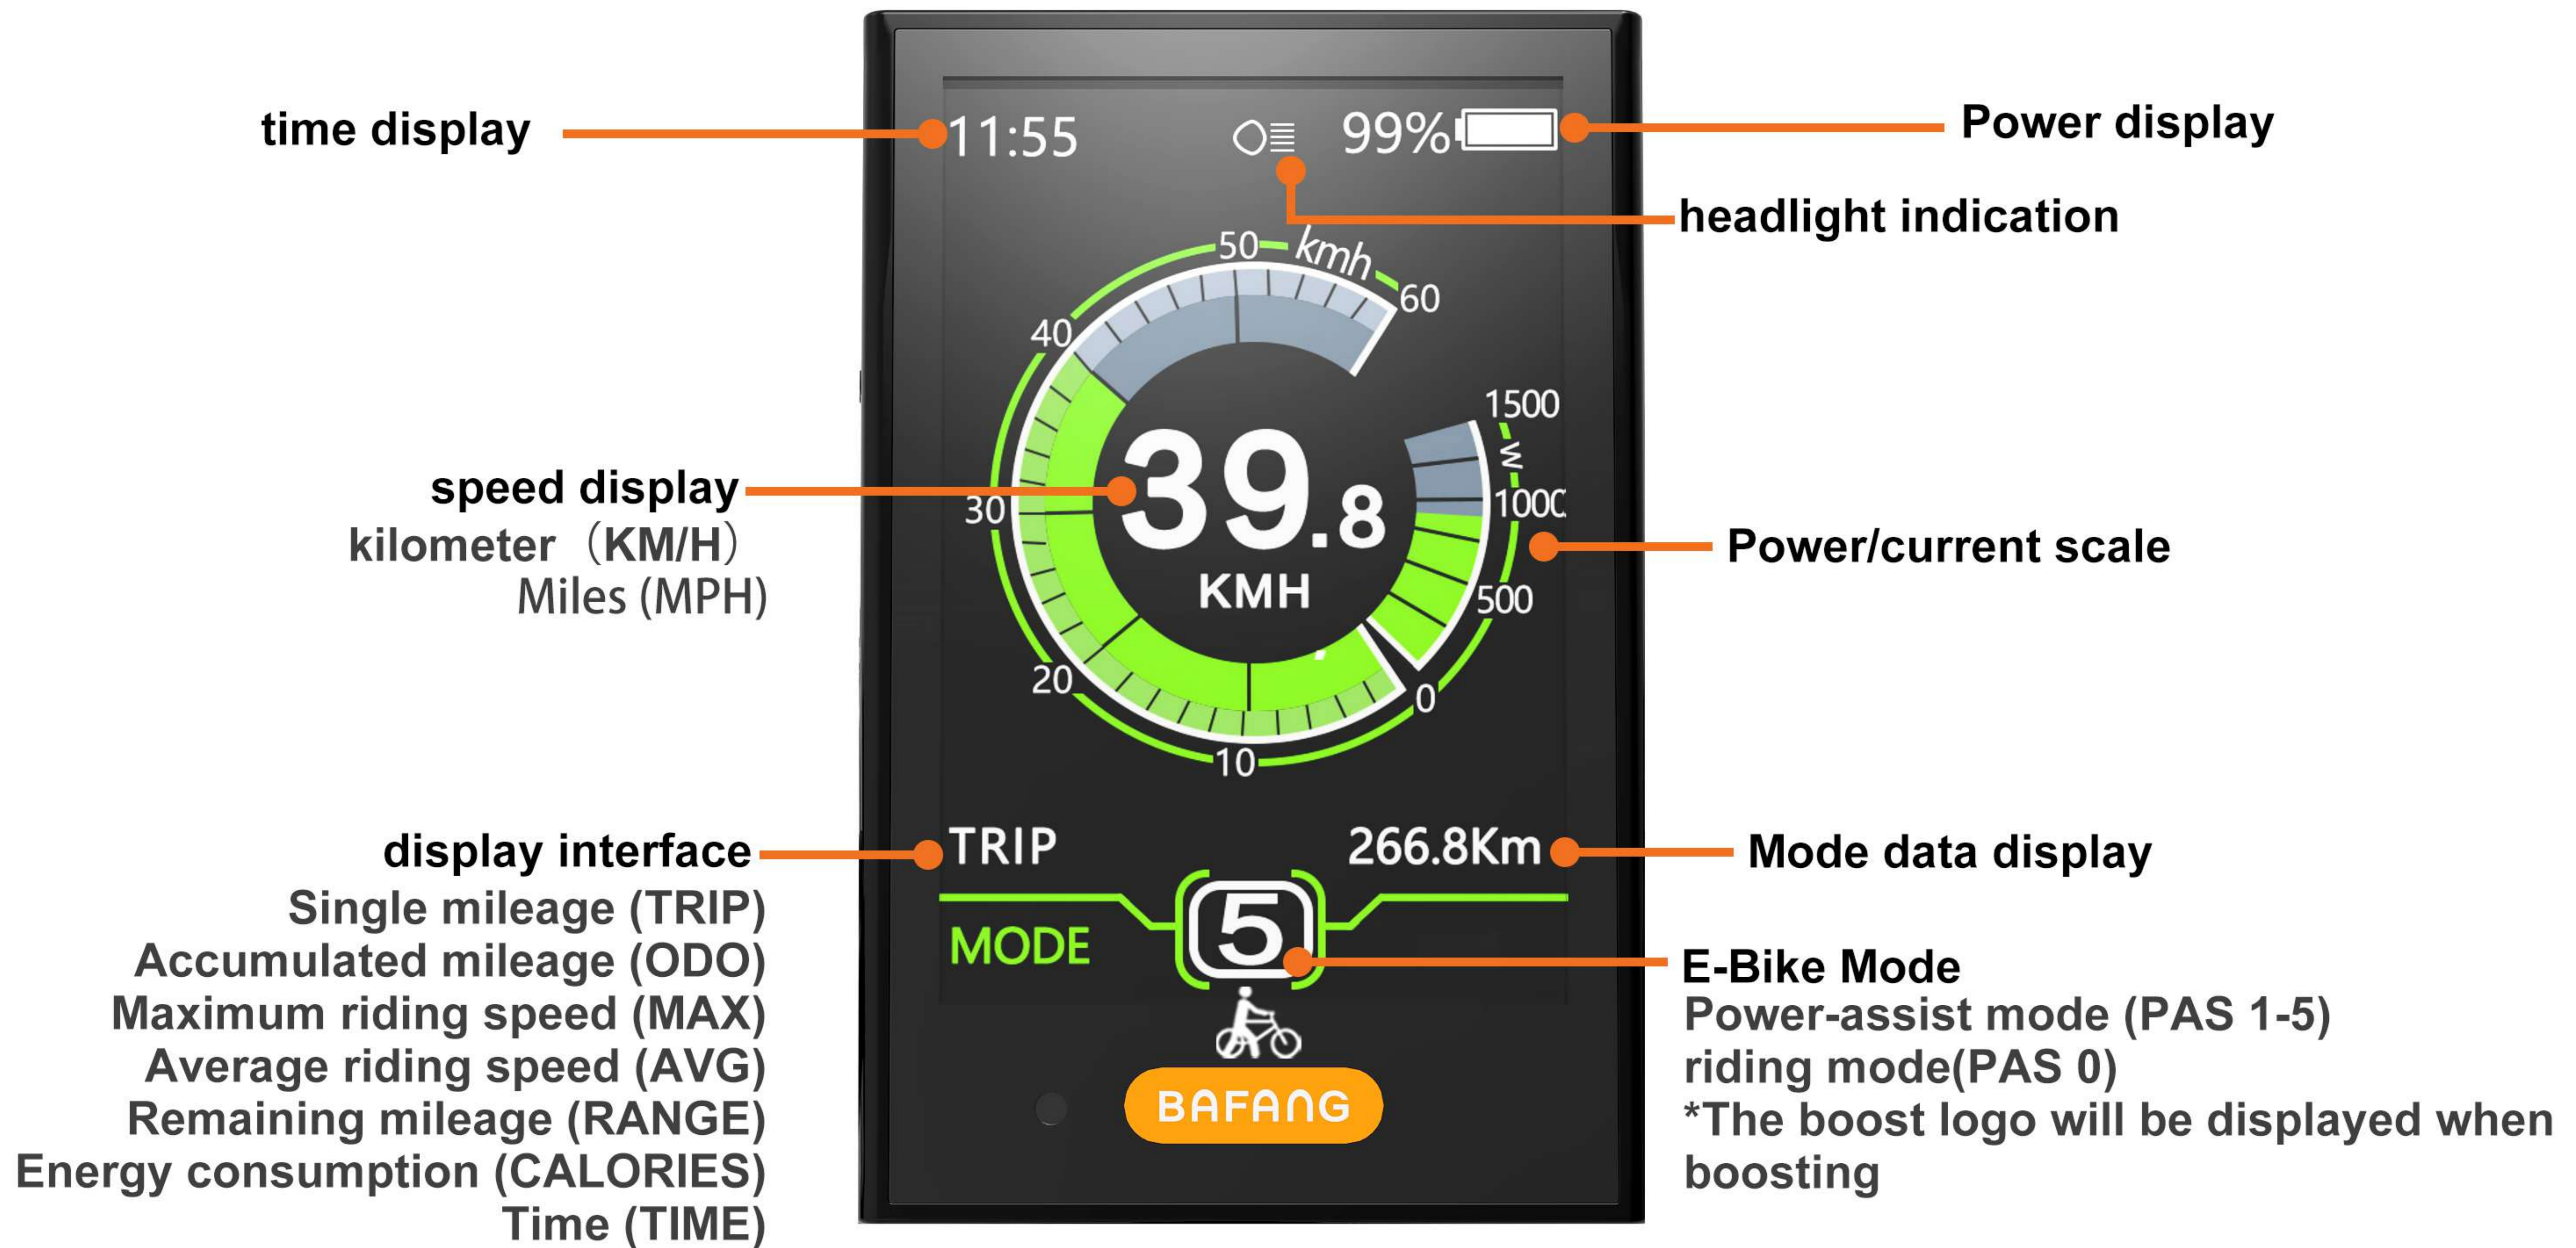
time display

11:55

99%

Power display

headlight indication

50 kmh 60 40 30 20 10 0

1500 W 1000 500

speed display
kilometer（KM/H）
Miles (MPH)

39.8
KMH

Power/current scale

display interface
Single mileage (TRIP)
Accumulated mileage (ODO)
Maximum riding speed (MAX)
Average riding speed (AVG)
Remaining mileage (RANGE)
Energy consumption (CALORIES)
Time (TIME)

TRIP

266.8Km

Mode data display

MODE

5

E-Bike Mode
Power-assist mode (PAS 1-5)
riding mode(PAS 0)
*The boost logo will be displayed when boosting

BAFANG